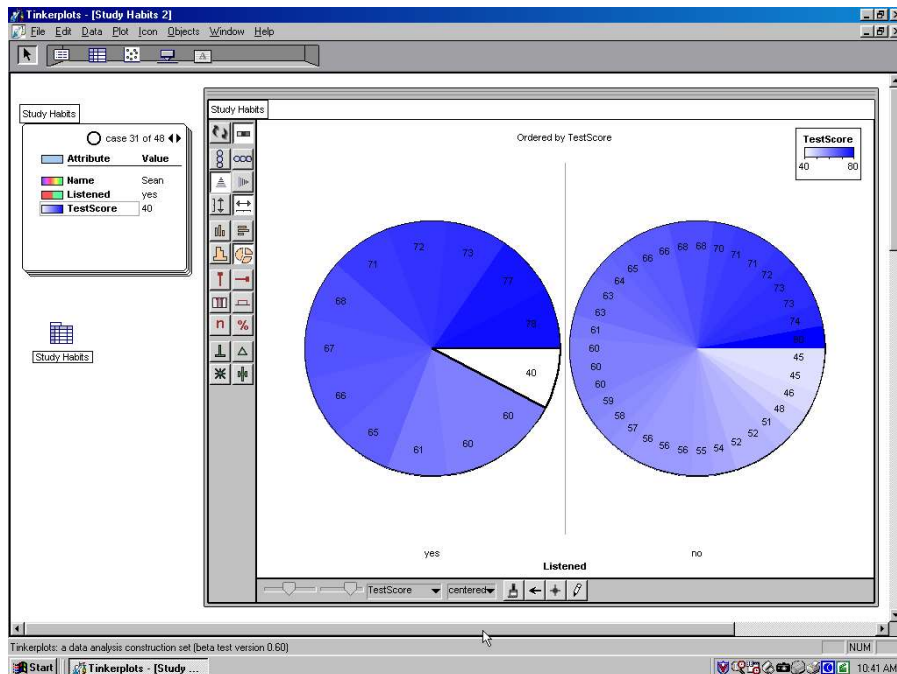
Tinkerplots - [Study Habits 2]

File Edit Data Plot Icon Objects Window Help

Study Habits

case 31 of 48

| Attribute | Value |
|---|---|
| Name | Sean |
| Listened | yes |
| TestScore | 40 |

Study Habits

Study Habits

Ordered by TestScore

TestScore
40 80

72 73 71 77 68 78 67 40 66 60 65 60 61

66 68 68 70 66 71 65 72 64 73 63 73 63 74 61 80 60 45 60 45 60 46 59 48 58 51 57 52 56 52 56 56 55 54

yes
Listened
no

TestScore centered

Tinkerplots: a data analysis construction set (beta test version 0.60)

NUM

Start Tinkerplots - [Study ...

10:41 AM